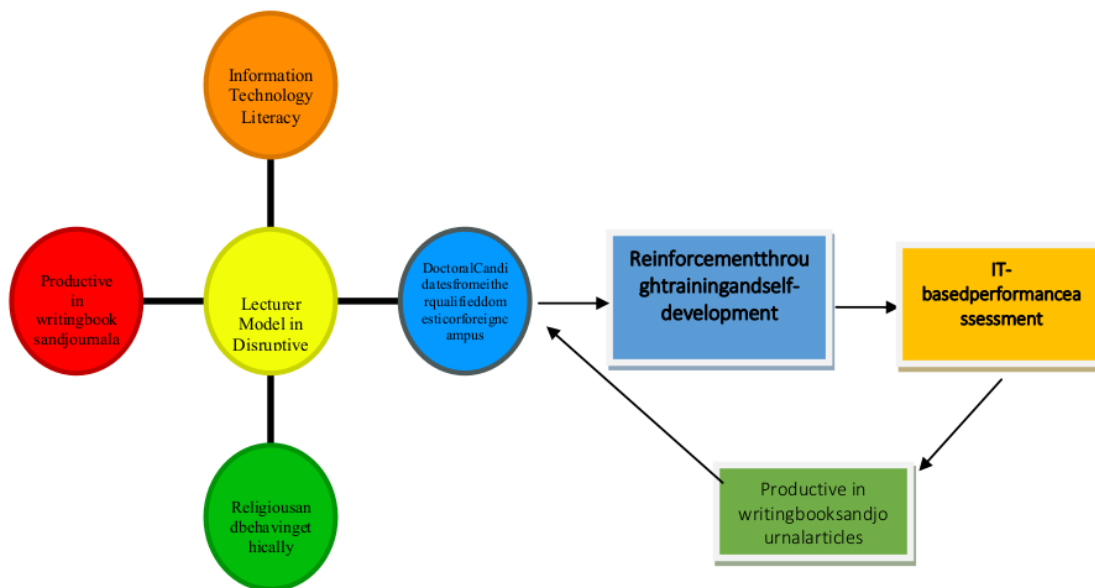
Information Technology Literacy

Productive in writingbooksandjoumala

Lecturer Model in Disruptive

Religiousandbehavingethically

DoctoralCandidatesfromeitherqualifieddomesticorforeignecampus

Reinforcementthroughtrainingandself-development

IT-basedperformanceassessment

Productive in writingbooksandjournalarticles